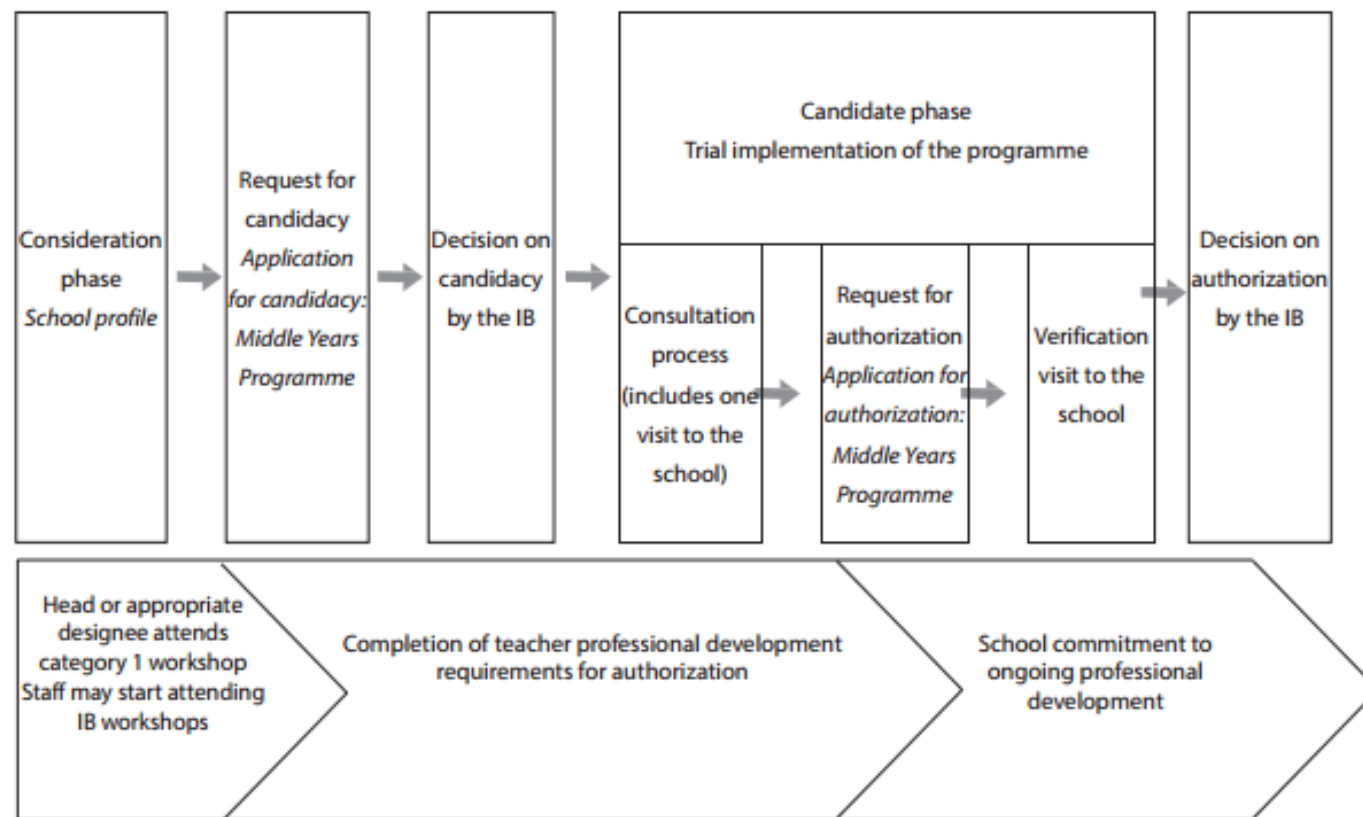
Consideration phase
*School profile*

Request for candidacy
*Application for candidacy: Middle Years Programme*

Decision on candidacy by the IB

Candidate phase
Trial implementation of the programme

Consultation process (includes one visit to the school)

Request for authorization
*Application for authorization: Middle Years Programme*

Verification visit to the school

Decision on authorization by the IB

Head or appropriate designee attends category 1 workshop
Staff may start attending IB workshops

Completion of teacher professional development requirements for authorization

School commitment to ongoing professional development